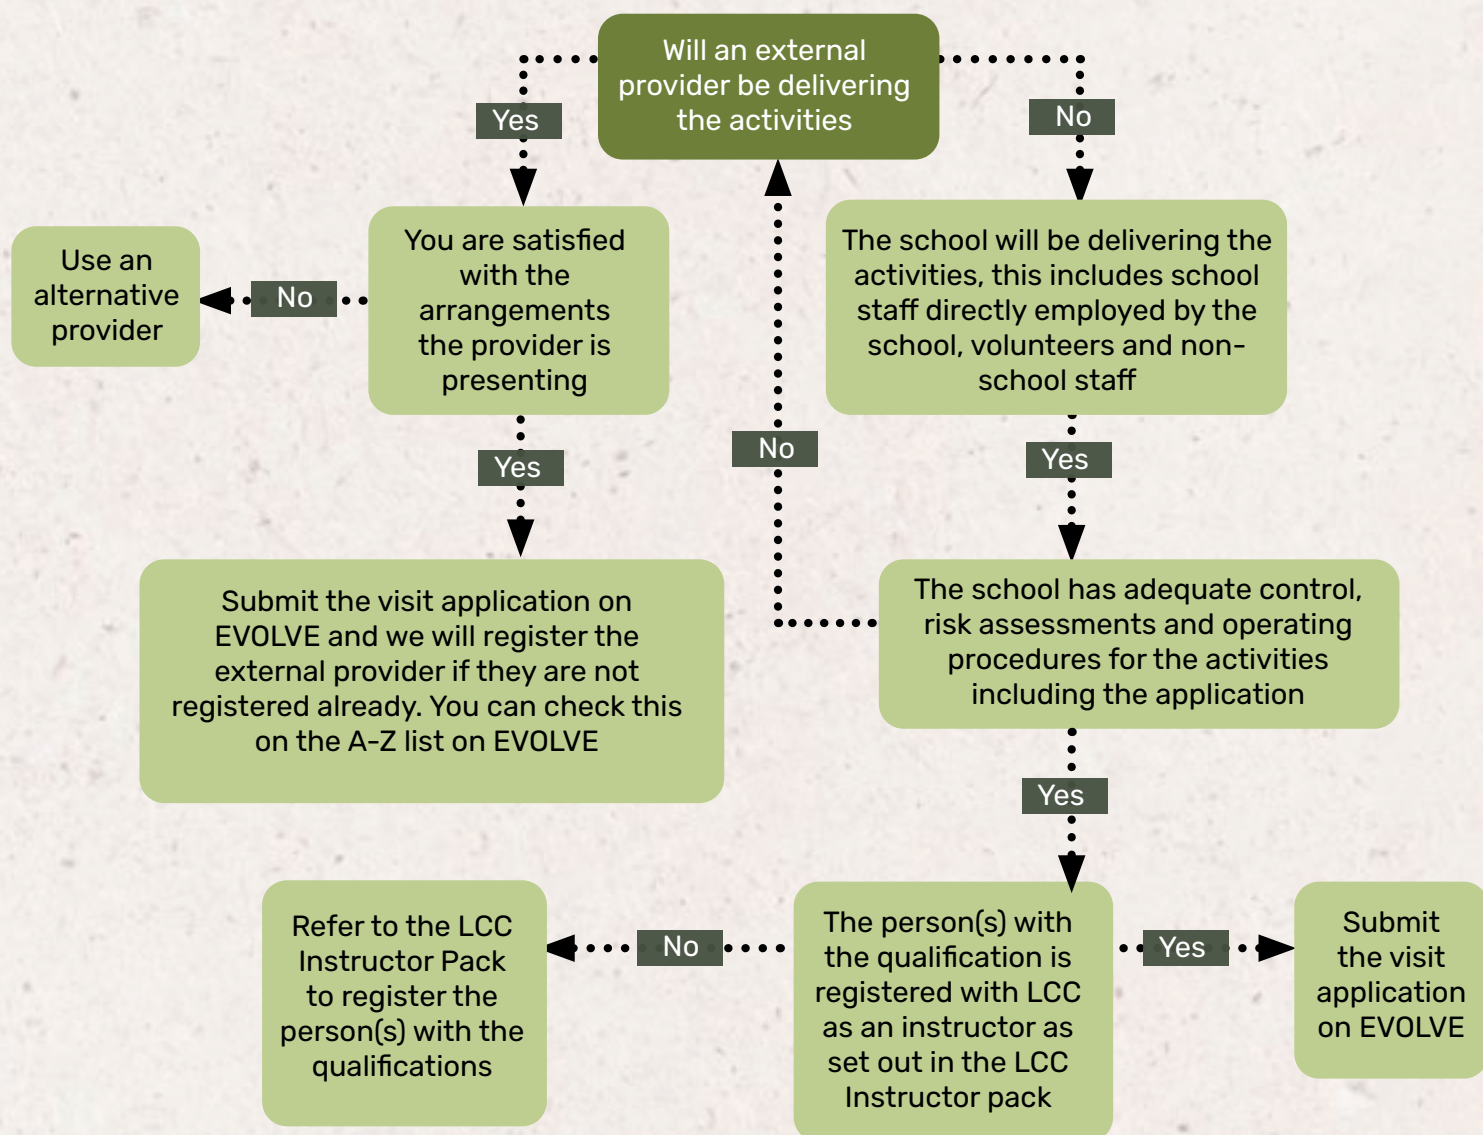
Will an external provider be delivering the activities

Yes

No

You are satisfied with the arrangements the provider is presenting

No

Use an alternative provider

Yes

Submit the visit application on EVOLVE and we will register the external provider if they are not registered already. You can check this on the A-Z list on EVOLVE

The school will be delivering the activities, this includes school staff directly employed by the school, volunteers and non-school staff

No

Yes

The school has adequate control, risk assessments and operating procedures for the activities including the application

Yes

The person(s) with the qualification is registered with LCC as an instructor as set out in the LCC Instructor pack

No

Refer to the LCC Instructor Pack to register the person(s) with the qualifications

Yes

Submit the visit application on EVOLVE